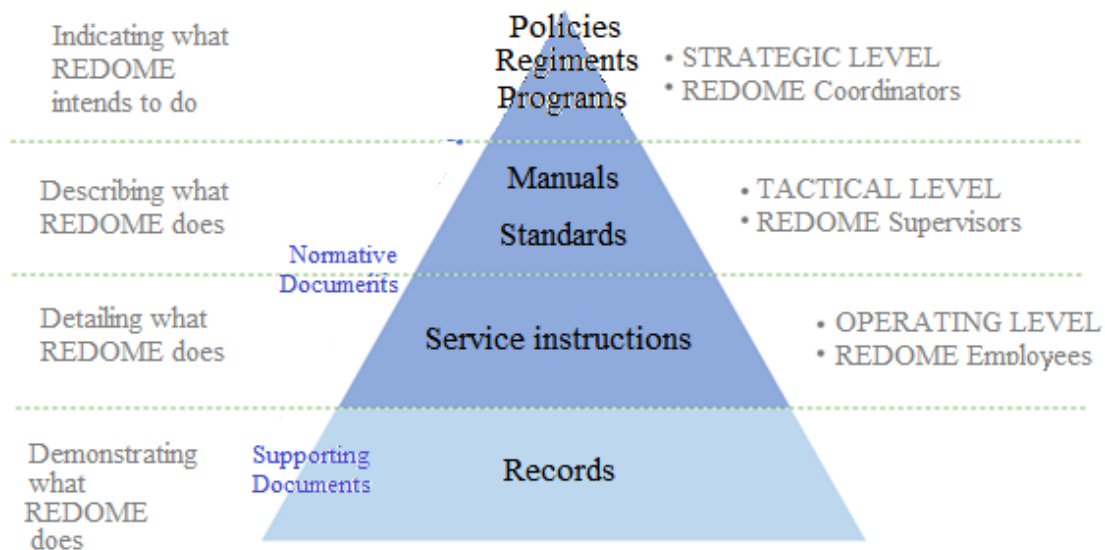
Indicating what REDOME intends to do

Policies
Regiments
Programs

• STRATEGIC LEVEL
• REDOME Coordinators

Describing what REDOME does

Manuals
Standards

• TACTICAL LEVEL
• REDOME Supervisors

Normative Documents

Detailing what REDOME does

Service instructions

• OPERATING LEVEL
• REDOME Employees

Demonstrating what REDOME does

Supporting Documents

Records